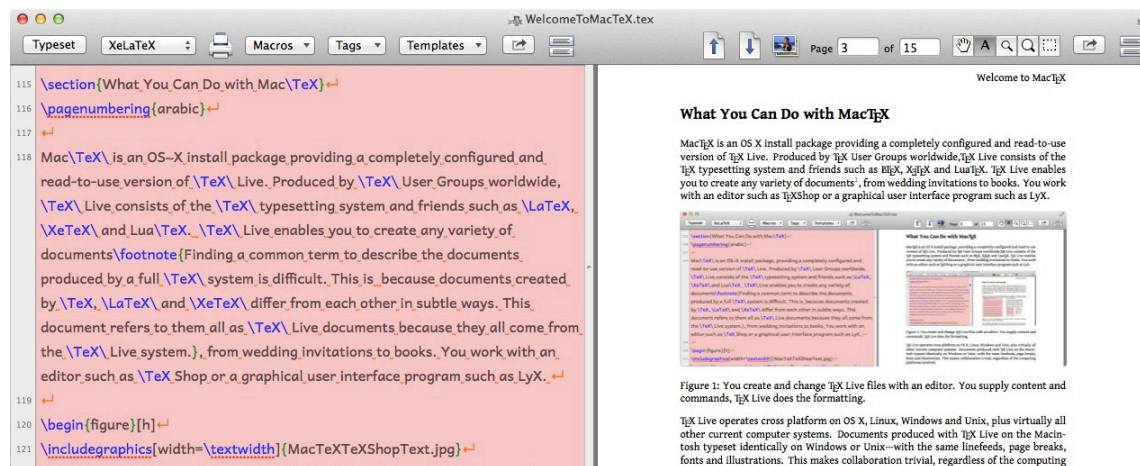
WelcomeToMacTeX.tex

Typeset XeLaTeX Macros Tags Templates

Page 3 of 15

115 \section{What You Can Do with Mac\TeX}
116 \pagenumbering{arabic}
117
118 Mac\TeX\ is an OS-X install package providing a completely configured and read-to-use version of \TeX\ Live. Produced by \TeX\ User Groups worldwide, \TeX\ Live consists of the \TeX\ typesetting system and friends such as \LaTeX, \XeTeX\ and Lua\TeX. \TeX\ Live enables you to create any variety of documents\footnote{Finding a common term to describe the documents produced by a full \TeX\ system is difficult. This is because documents created by \TeX, \LaTeX\ and \XeTeX\ differ from each other in subtle ways. This document refers to them all as \TeX\ Live documents because they all come from the \TeX\ Live system.}, from wedding invitations to books. You work with an editor such as \TeX Shop or a graphical user interface program such as LyX.
119
120 \begin{figure}[h]
121 \includegraphics[width=\textwidth]{MacTeXTeXShopText.jpg}

Welcome to MacTeX

What You Can Do with MacTeX

MacTeX is an OS X install package providing a completely configured and read-to-use version of TeX Live. Produced by TeX User Groups worldwide, TeX Live consists of the TeX typesetting system and friends such as LaTeX, XeTeX and LuaTeX. TeX Live enables you to create any variety of documents$^1$, from wedding invitations to books. You work with an editor such as TeXShop or a graphical user interface program such as LyX.

Figure 1: You create and change TeX Live files with an editor. You supply content and commands, TeX Live does the formatting.

TeX Live operates cross platform on OS X, Linux, Windows and Unix, plus virtually all other current computer systems. Documents produced with TeX Live on the Macintosh typeset identically on Windows or Unix—with the same linefeeds, page breaks, fonts and illustrations. This makes collaboration trivial, regardless of the computing